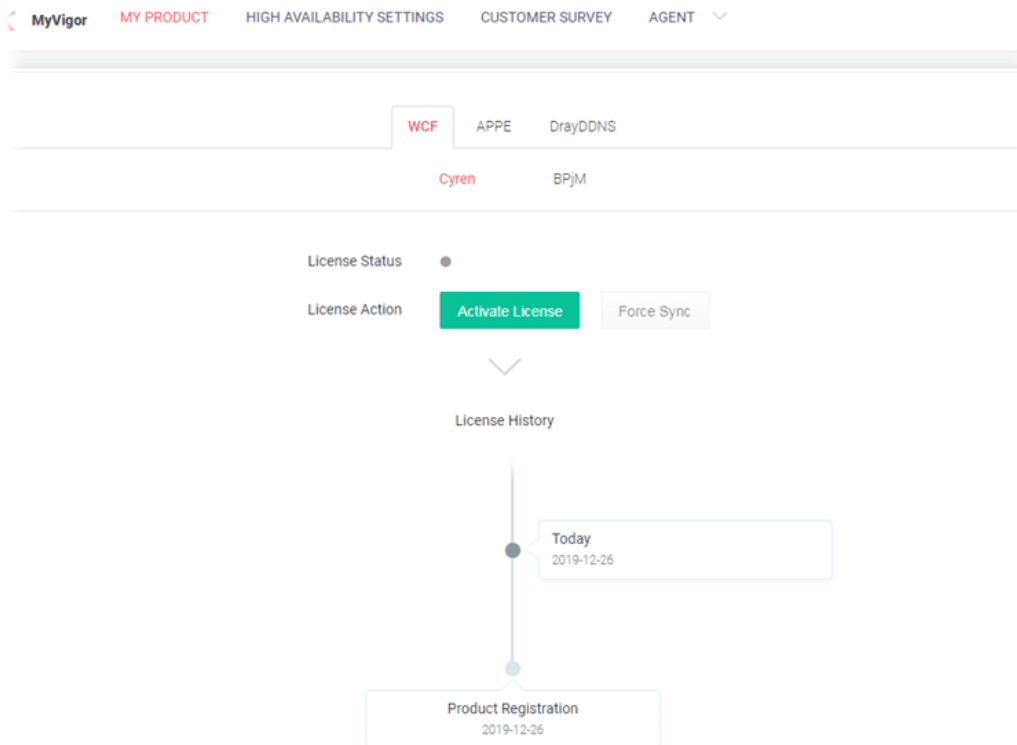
MyVigor MY PRODUCT HIGH AVAILABILITY SETTINGS CUSTOMER SURVEY AGENT

WCF APPE DrayDDNS

Cyren BPjM

License Status

License Action Activate License Force Sync

License History

Today
2019-12-26

Product Registration
2019-12-26